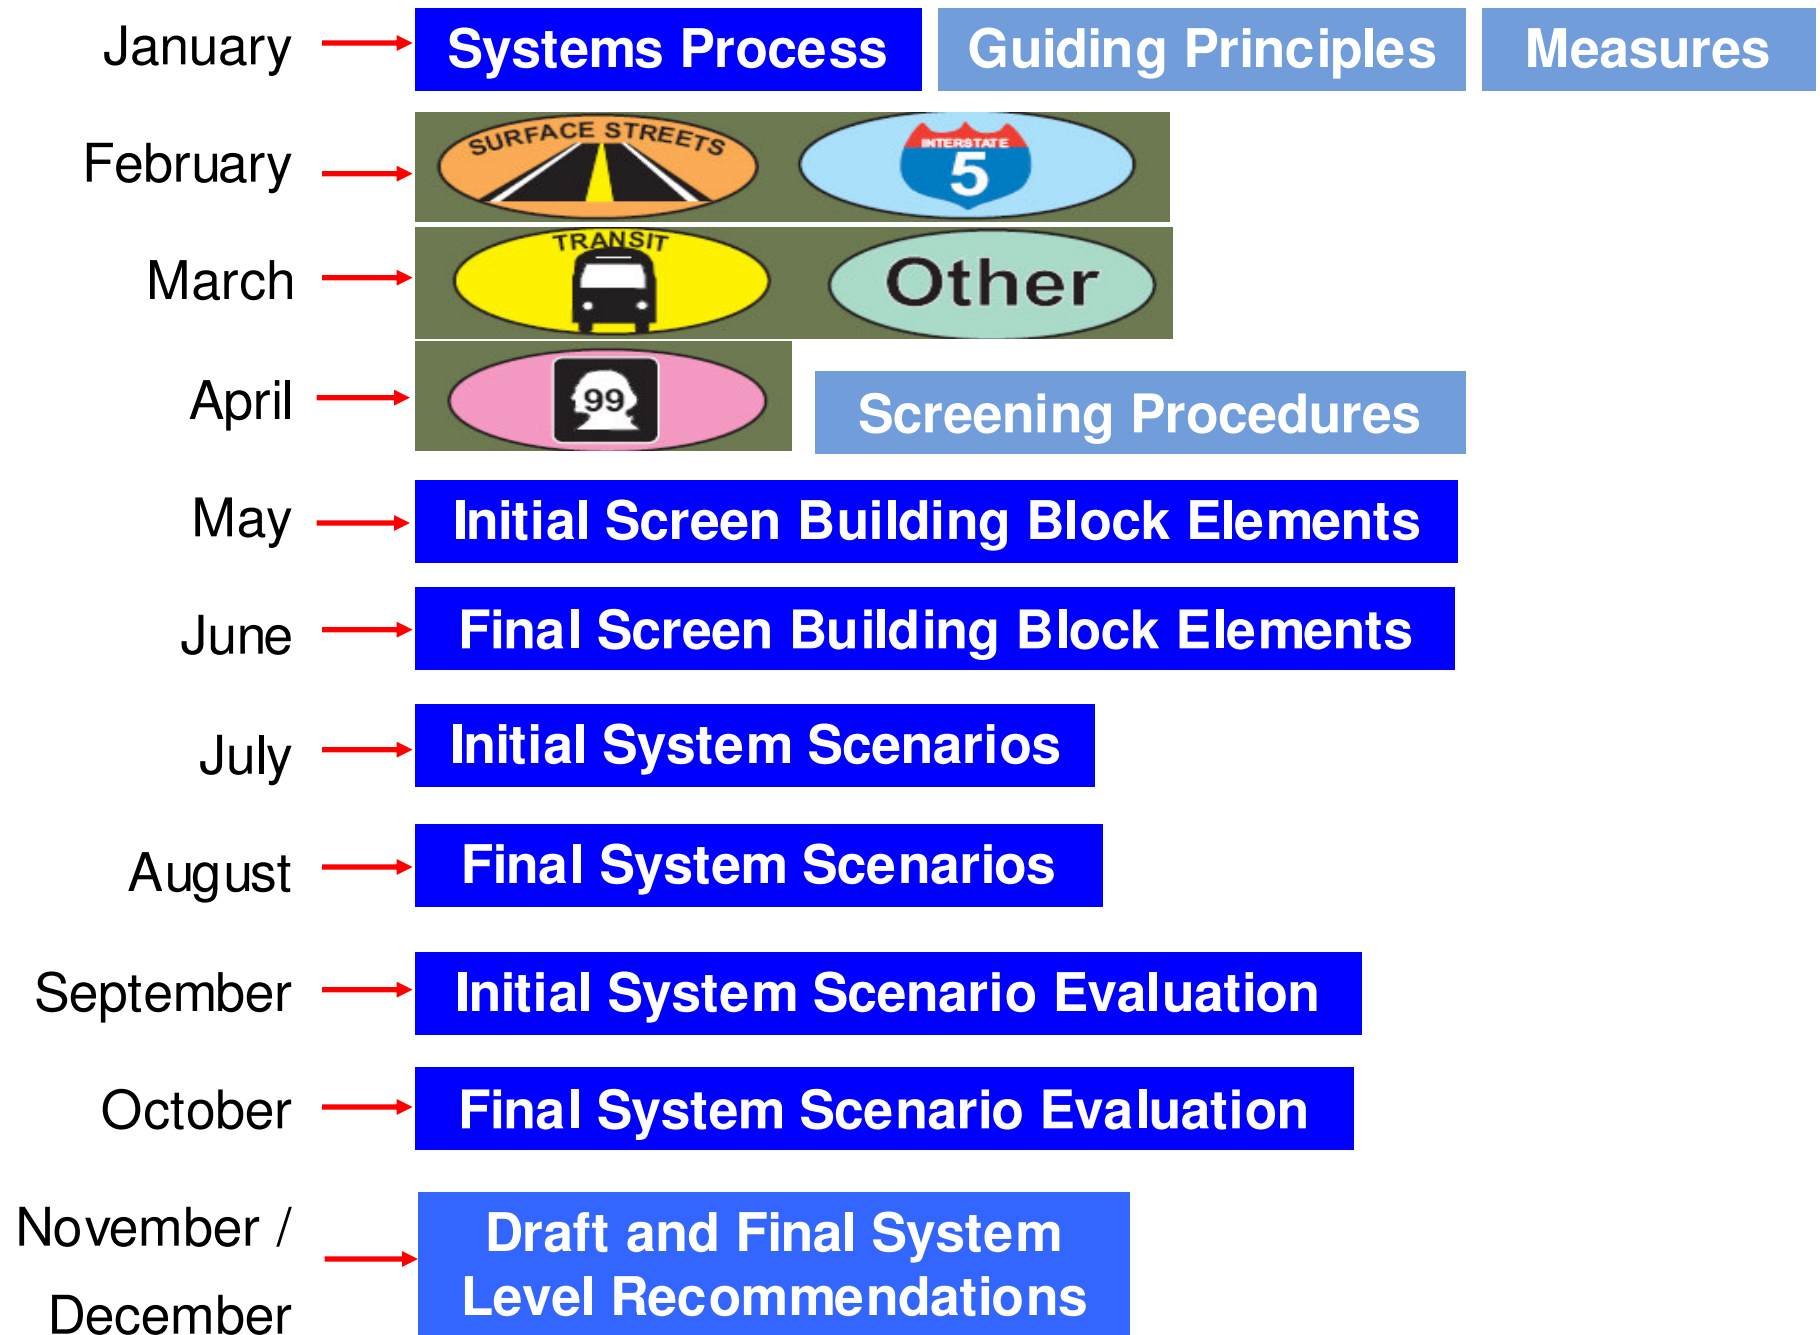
January
Systems Process
Guiding Principles
Measures

February
SURFACE STREETS
INTERSTATE 5

March
TRANSIT
Other

April
99
Screening Procedures

May
Initial Screen Building Block Elements

June
Final Screen Building Block Elements

July
Initial System Scenarios

August
Final System Scenarios

September
Initial System Scenario Evaluation

October
Final System Scenario Evaluation

November / December
Draft and Final System Level Recommendations